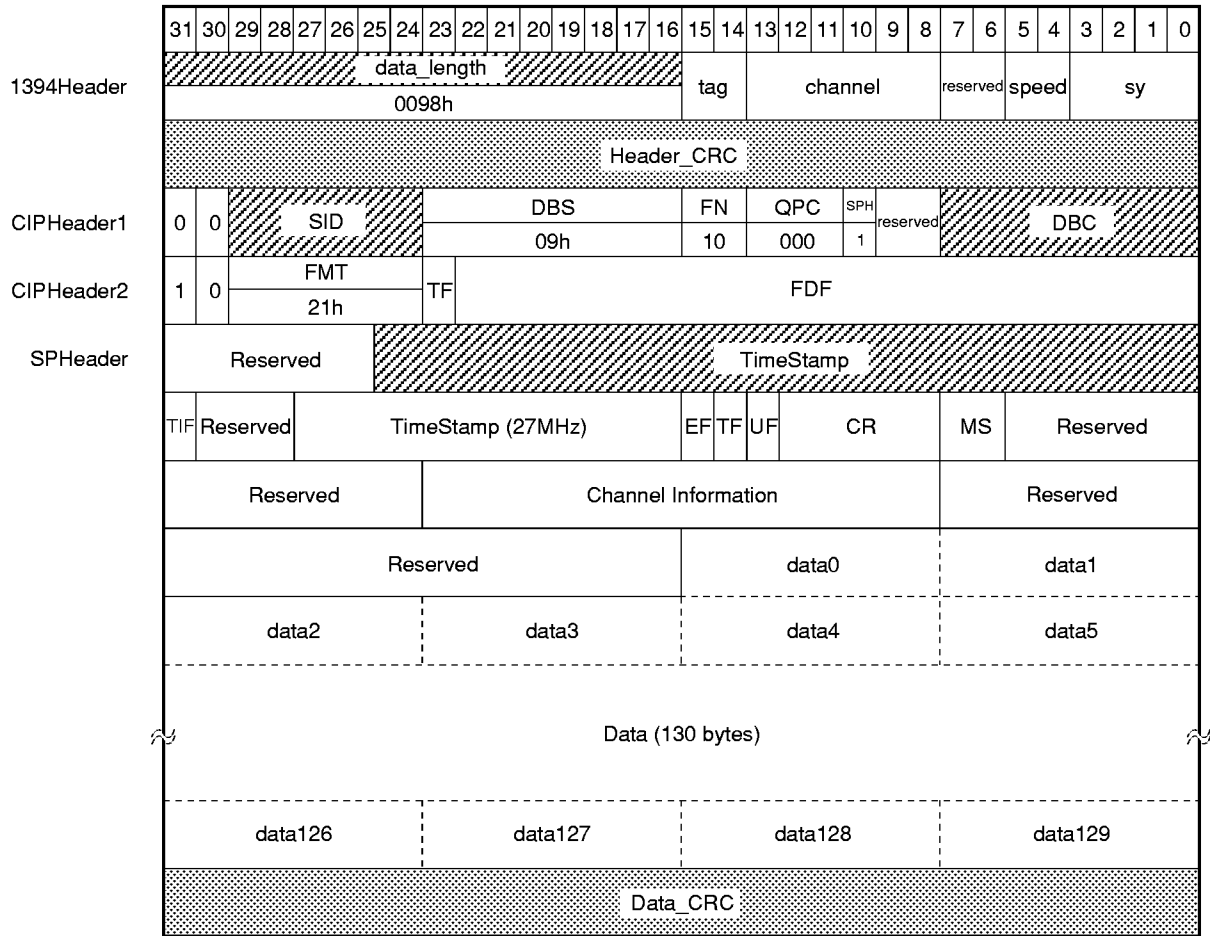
| | 31 | 30 | 29 | 28 | 27 | 26 | 25 | 24 | 23 | 22 | 21 | 20 | 19 | 18 | 17 | 16 | 15 | 14 | 13 | 12 | 11 | 10 | 9 | 8 | 7 | 6 | 5 | 4 | 3 | 2 | 1 | 0 |
|---|---|---|---|---|---|---|---|---|---|---|---|---|---|---|---|---|---|---|---|---|---|---|---|---|---|---|---|---|---|---|---|---|
| 1394Header | data_length 0098h | | | | | | | | | | | | | | | | tag | | channel | | | | | | reserved | | speed | | sy | | | |
| | Header_CRC | | | | | | | | | | | | | | | | | | | | | | | | | | | | | | | |
| CIPHeader1 | 0 | 0 | SID | | | | | | DBS 09h | | | | | | | | FN 10 | | QPC 000 | | | SPH 1 | reserved | | DBC | | | | | | | |
| CIPHeader2 | 1 | 0 | FMT 21h | | | | | | TF | FDF | | | | | | | | | | | | | | | | | | | | | | |
| SPHeader | Reserved | | | | | | | TimeStamp | | | | | | | | | | | | | | | | | | | | | | | | |
| | TIF | Reserved | | | TimeStamp (27MHz) | | | | | | | | | | | | EF | TF | UF | CR | | | | | MS | | Reserved | | | | | |
| | Reserved | | | | | | | | Channel Information | | | | | | | | | | | | | | | | Reserved | | | | | | | |
| | Reserved | | | | | | | | | | | | | | | | data0 | | | | | | | | data1 | | | | | | | |
| | data2 | | | | | | | | data3 | | | | | | | | data4 | | | | | | | | data5 | | | | | | | |
| | Data (130 bytes) | | | | | | | | | | | | | | | | | | | | | | | | | | | | | | | |
| | data126 | | | | | | | | data127 | | | | | | | | data128 | | | | | | | | data129 | | | | | | | |
| | Data_CRC | | | | | | | | | | | | | | | | | | | | | | | | | | | | | | | |